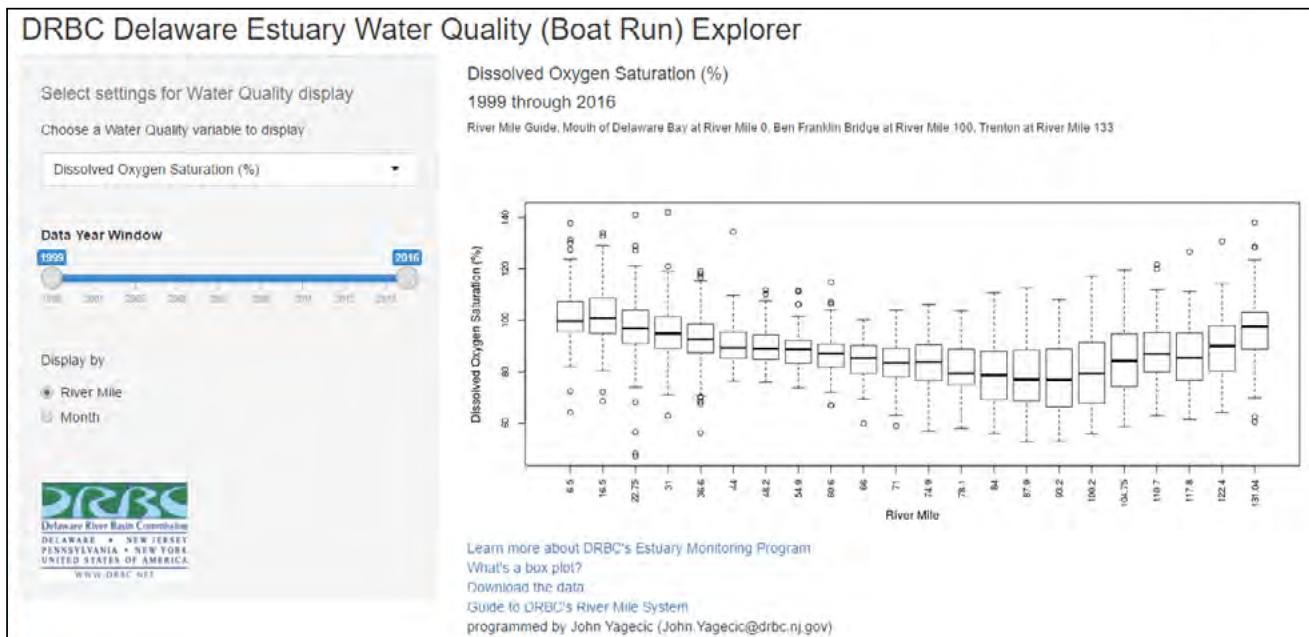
DRBC Delaware Estuary Water Quality (Boat Run) Explorer

Select settings for Water Quality display

Choose a Water Quality variable to display

Dissolved Oxygen Saturation (%)

Data Year Window

1999

2016

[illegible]

Display by

River Mile

Month

DRBC
Delaware River Basin Commission
DELAWARE • NEW JERSEY
PENNSYLVANIA • NEW YORK
UNITED STATES OF AMERICA
WWW.DRBC.NET

Dissolved Oxygen Saturation (%)

1999 through 2016

River Mile Guide, Mouth of Delaware Bay at River Mile 0, Ben Franklin Bridge at River Mile 100, Trenton at River Mile 133

140
120
100
80
60

Dissolved Oxygen Saturation (%)

6.5
16.5
22.75
31
36.6
44
48.2
54.9
60.6
66
71
74.9
78.1
84
87.9
93.2
100.2
104.75
110.7
117.8
122.4
131.04

River Mile

Learn more about DRBC's Estuary Monitoring Program
What's a box plot?
Download the data
Guide to DRBC's River Mile System
programmed by John Yagecic (John.Yagecic@drbc.nj.gov)